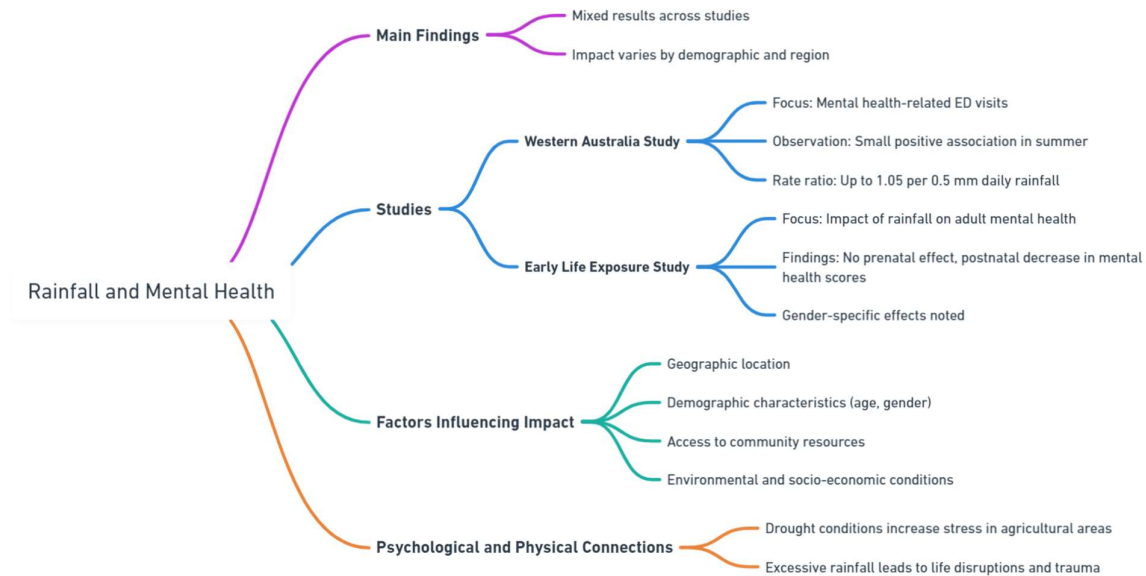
Rainfall and Mental Health

Main Findings

Mixed results across studies

Impact varies by demographic and region

Studies

Western Australia Study

Focus: Mental health-related ED visits

Observation: Small positive association in summer

Rate ratio: Up to 1.05 per 0.5 mm daily rainfall

Early Life Exposure Study

Focus: Impact of rainfall on adult mental health

Findings: No prenatal effect, postnatal decrease in mental health scores

Gender-specific effects noted

Factors Influencing Impact

Geographic location

Demographic characteristics (age, gender)

Access to community resources

Environmental and socio-economic conditions

Psychological and Physical Connections

Drought conditions increase stress in agricultural areas

Excessive rainfall leads to life disruptions and trauma